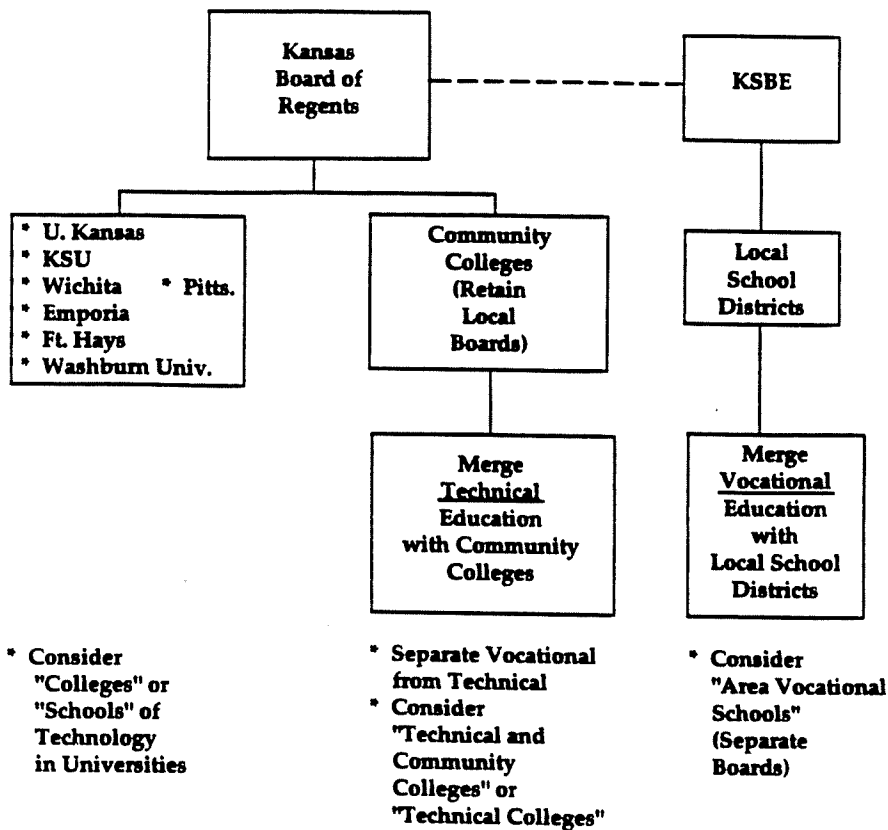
Kansas Board of Regents

KSBE

* U. Kansas
* KSU
* Wichita * Pitts.
* Emporia
* Ft. Hays
* Washburn Univ.

Community Colleges (Retain Local Boards)

Local School Districts

Merge Technical Education with Community Colleges

Merge Vocational Education with Local School Districts

* Consider "Colleges" or "Schools" of Technology in Universities

* Separate Vocational from Technical
* Consider "Technical and Community Colleges" or "Technical Colleges"

* Consider "Area Vocational Schools" (Separate Boards)